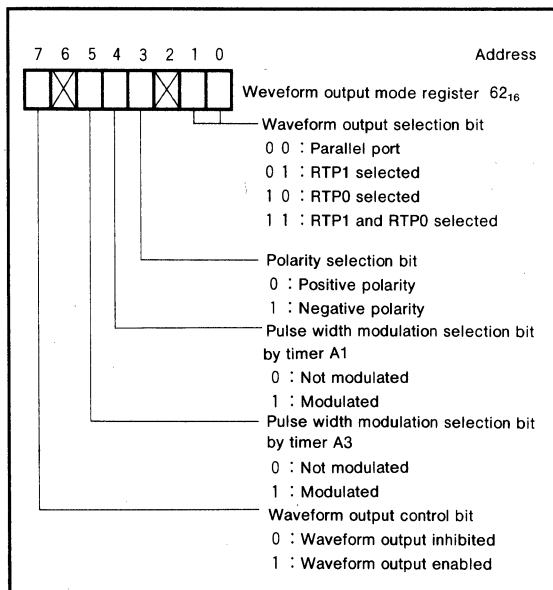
7 6 5 4 3 2 1 0

Address

Weveform output mode register $62_{16}$

Waveform output selection bit
0 0 : Parallel port
0 1 : RTP1 selected
1 0 : RTP0 selected
1 1 : RTP1 and RTP0 selected

Polarity selection bit
0 : Positive polarity
1 : Negative polarity

Pulse width modulation selection bit by timer A1
0 : Not modulated
1 : Modulated

Pulse width modulation selection bit by timer A3
0 : Not modulated
1 : Modulated

Waveform output control bit
0 : Waveform output inhibited
1 : Waveform output enabled